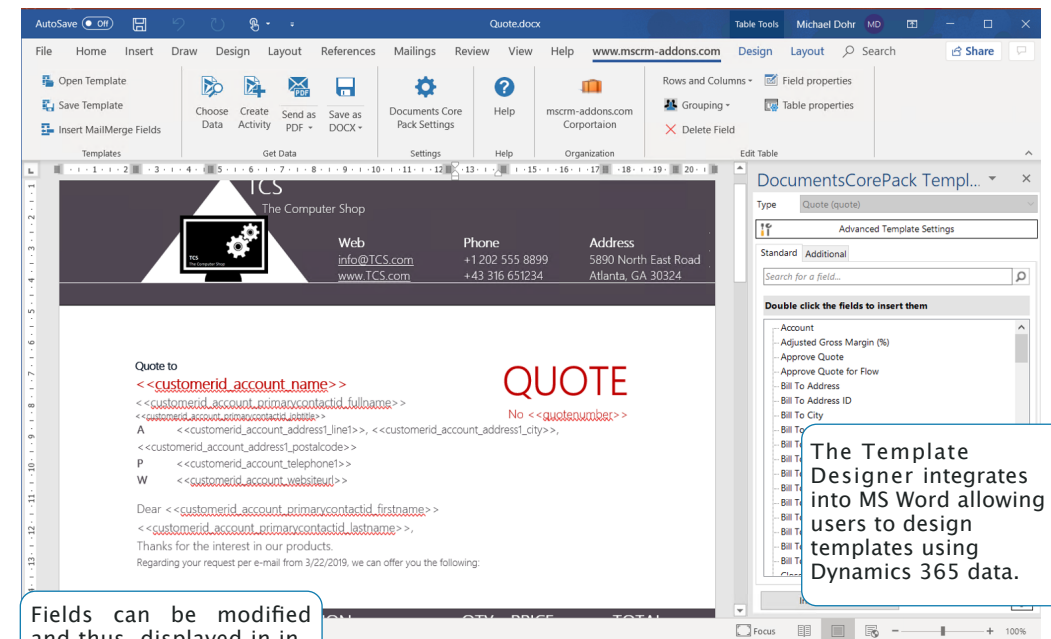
AutoSave Off Quote.docx Table Tools Michael Dohr MD

File Home Insert Draw Design Layout References Mailings Review View Help www.mscrm-addons.com Design Layout Search Share

Open Template
Save Template
Insert MailMerge Fields
Templates

Choose Data
Create Activity
Send as PDF
Save as DOCX
Get Data

Documents Core Pack Settings
Settings

Help
Help

mscrm-addons.com Corportaion
Organization

Rows and Columns
Grouping
Delete Field
Field properties
Table properties
Edit Table

TCS
The Computer Shop

TCS The Computer Shop

Web
info@TCS.com
www.TCS.com

Phone
+1 202 555 8899
+43 316 651234

Address
5890 North East Road
Atlanta, GA 30324

Quote to
<<customerid_account_name>>
<<customerid_account_primarycontactid_fullname>>
<<customerid_account_primarycontactid_jobtitle>>
A <<customerid_account_address1_line1>>, <<customerid_account_address1_city>>,
<<customerid_account_address1_postalcode>>
P <<customerid_account_telephone1>>
W <<customerid_account_websiteurl>>

QUOTE
No <<quotenumber>>

Dear <<customerid_account_primarycontactid_firstname>>
<<customerid_account_primarycontactid_lastname>>,
Thanks for the interest in our products.
Regarding your request per e-mail from 3/22/2019, we can offer you the following:

Fields can be modified and thus displayed in in

DocumentsCorePack Templ...
Type Quote (quote)
Advanced Template Settings
Standard Additional
Search for a field...
Double click the fields to insert them
Account
Adjusted Gross Margin (%)
Approve Quote
Approve Quote for Flow
Bill To Address
Bill To Address ID
Bill To City
Bill To
Bill T
Bill T
Bill T
Bill T
Bill T
Bill T
Bill T
Bill T
Bill T
Bill T

The Template Designer integrates into MS Word allowing users to design templates using Dynamics 365 data.

Focus 100%